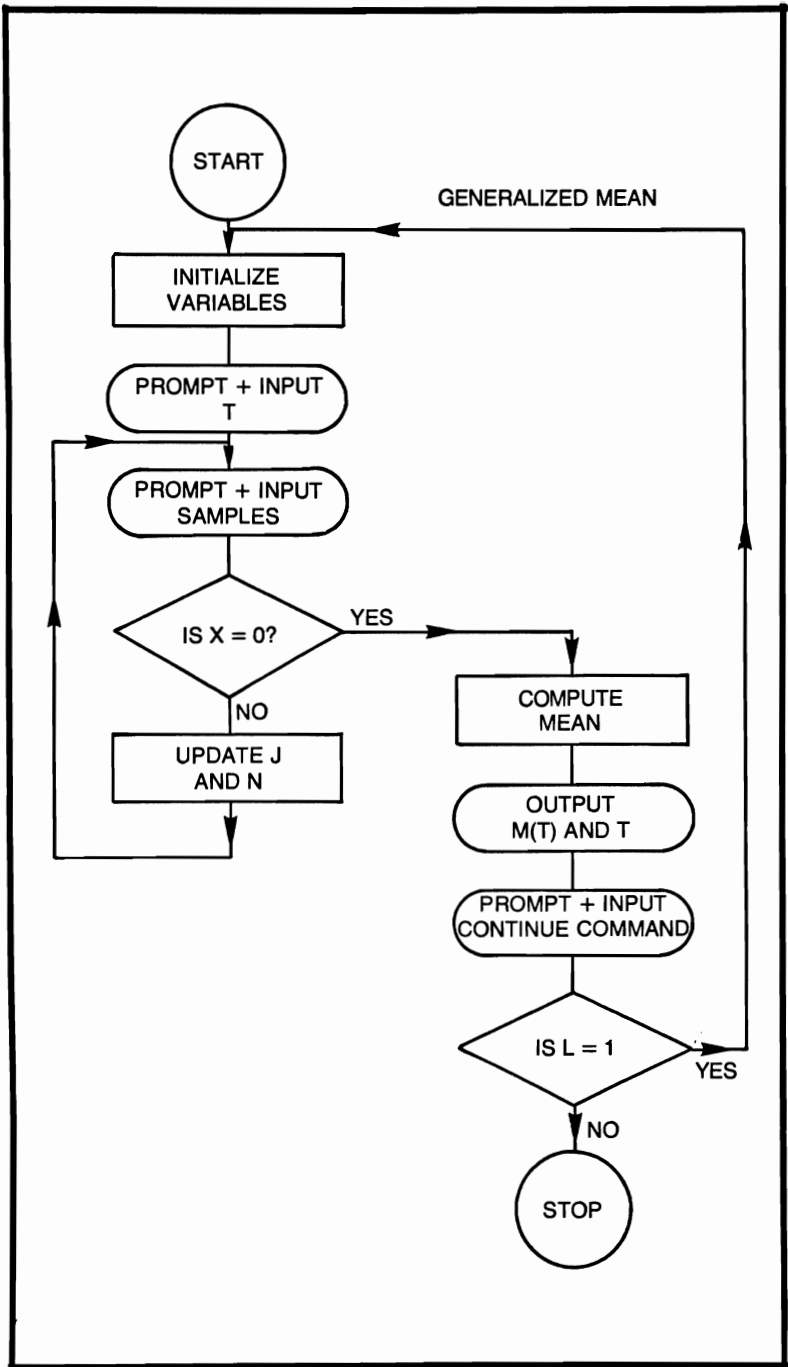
START

GENERALIZED MEAN

INITIALIZE VARIABLES

PROMPT + INPUT T

PROMPT + INPUT SAMPLES

IS X = 0?

YES

NO

UPDATE J AND N

COMPUTE MEAN

OUTPUT M(T) AND T

PROMPT + INPUT CONTINUE COMMAND

IS L = 1

YES

NO

STOP